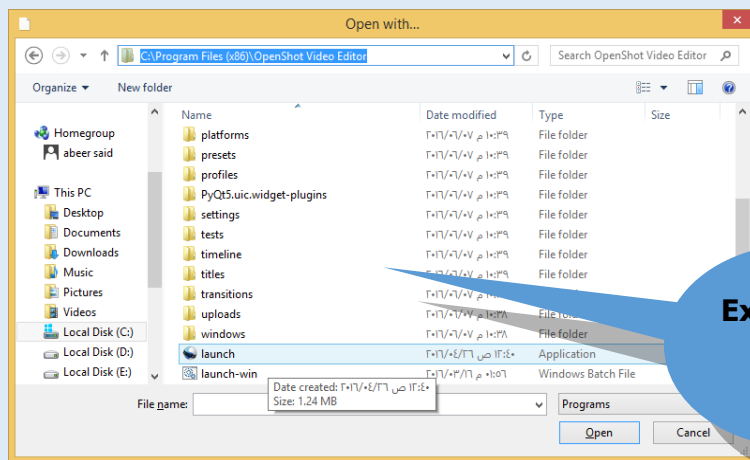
Open with...

C:\Program Files (x86)\OpenShot Video Editor

Search OpenShot Video Editor

Organize ▾ New folder

Homegroup
abeer said
This PC
Desktop
Documents
Downloads
Music
Pictures
Videos
Local Disk (C:)
Local Disk (D:)
Local Disk (E:)

| Name | Date modified | Type | Size |
|---|---|---|---|
| platforms | ٢٠١٦/٠٦/٠٧ م ١٠:٣٩ | File folder | |
| presets | ٢٠١٦/٠٦/٠٧ م ١٠:٣٩ | File folder | |
| profiles | ٢٠١٦/٠٦/٠٧ م ١٠:٣٩ | File folder | |
| PyQt5.uic.widget-plugins | ٢٠١٦/٠٦/٠٧ م ١٠:٣٩ | File folder | |
| settings | ٢٠١٦/٠٦/٠٧ م ١٠:٣٩ | File folder | |
| tests | ٢٠١٦/٠٦/٠٧ م ١٠:٣٩ | File folder | |
| timeline | ٢٠١٦/٠٦/٠٧ م ١٠:٣٩ | File folder | |
| titles | ٢٠١٦/٠٦/٠٧ م ١٠:٣٩ | File folder | |
| transitions | ٢٠١٦/٠٦/٠٧ م ١٠:٣٩ | File folder | |
| uploads | ٢٠١٦/٠٦/٠٧ م ١٠:٣٨ | File folder | |
| windows | ٢٠١٦/٠٦/٠٧ م ١٠:٣٨ | File folder | |
| launch | ٢٠١٦/٠٤/٢٦ ص ١٢:٤٠ | Application | |
| launch-win | ٢٠١٦/٠٣/١٦ م ٠١:٥٦ | Windows Batch File | |

Date created: ٢٠١٦/٠٤/٢٦ ص ١٢:٤٠
Size: 1.24 MB

File name:
Programs
Open
Cancel

Ex